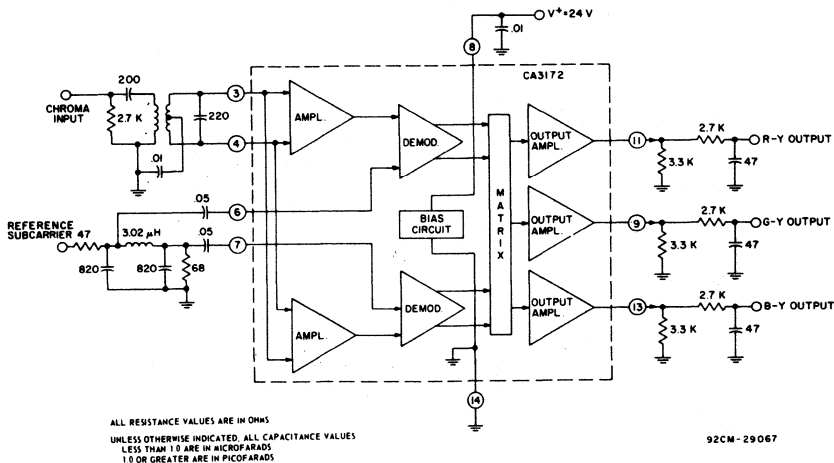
$V^+ = 24$ V
.01
8
CA3172
200
CHROMA INPUT
2.7 K
220
3
4
.01
AMPL.
DEMOD.
OUTPUT AMPL.
11
2.7 K
R-Y OUTPUT
3.3 K
47
.05
6
REFERENCE SUBCARRIER
47
3.02 $\mu$H
.05
7
820
820
68
BIAS CIRCUIT
MATRIX
OUTPUT AMPL.
9
2.7 K
G-Y OUTPUT
3.3 K
47
DEMOD.
AMPL.
OUTPUT AMPL.
13
2.7 K
B-Y OUTPUT
3.3 K
47
14

ALL RESISTANCE VALUES ARE IN OHMS

UNLESS OTHERWISE INDICATED, ALL CAPACITANCE VALUES LESS THAN 1.0 ARE IN MICROFARADS 1.0 OR GREATER ARE IN PICOFARADS

92CM-29067